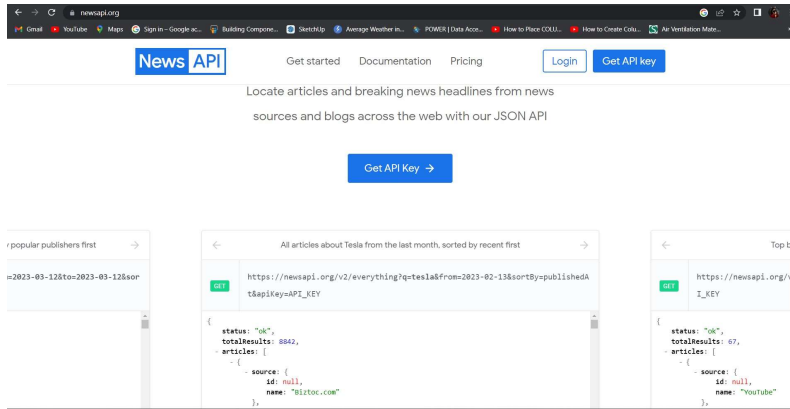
newsapi.org

Gmail YouTube Maps Sign in – Google ac... Building Compone... SketchUp Average Weather in... POWER | Data Acce... How to Place COLU... How to Create Colu... Air Ventilation Mate...

News API Get started Documentation Pricing Login Get API key

Locate articles and breaking news headlines from news sources and blogs across the web with our JSON API

Get API Key →

y popular publishers first →

=2023-03-12&to=2023-03-12&sor

← All articles about Tesla from the last month, sorted by recent first →

GET https://newsapi.org/v2/everything?q=tesla&from=2023-02-13&sortBy=publishedAt&apiKey=API_KEY

{
status: "ok",
totalResults: 8842,
- articles: [
- {
- source: {
id: null,
name: "Biztoc.com"
},

← Top b

GET https://newsapi.org/v I_KEY

{
status: "ok",
totalResults: 67,
- articles: [
- {
- source: {
id: null,
name: "YouTube"
},